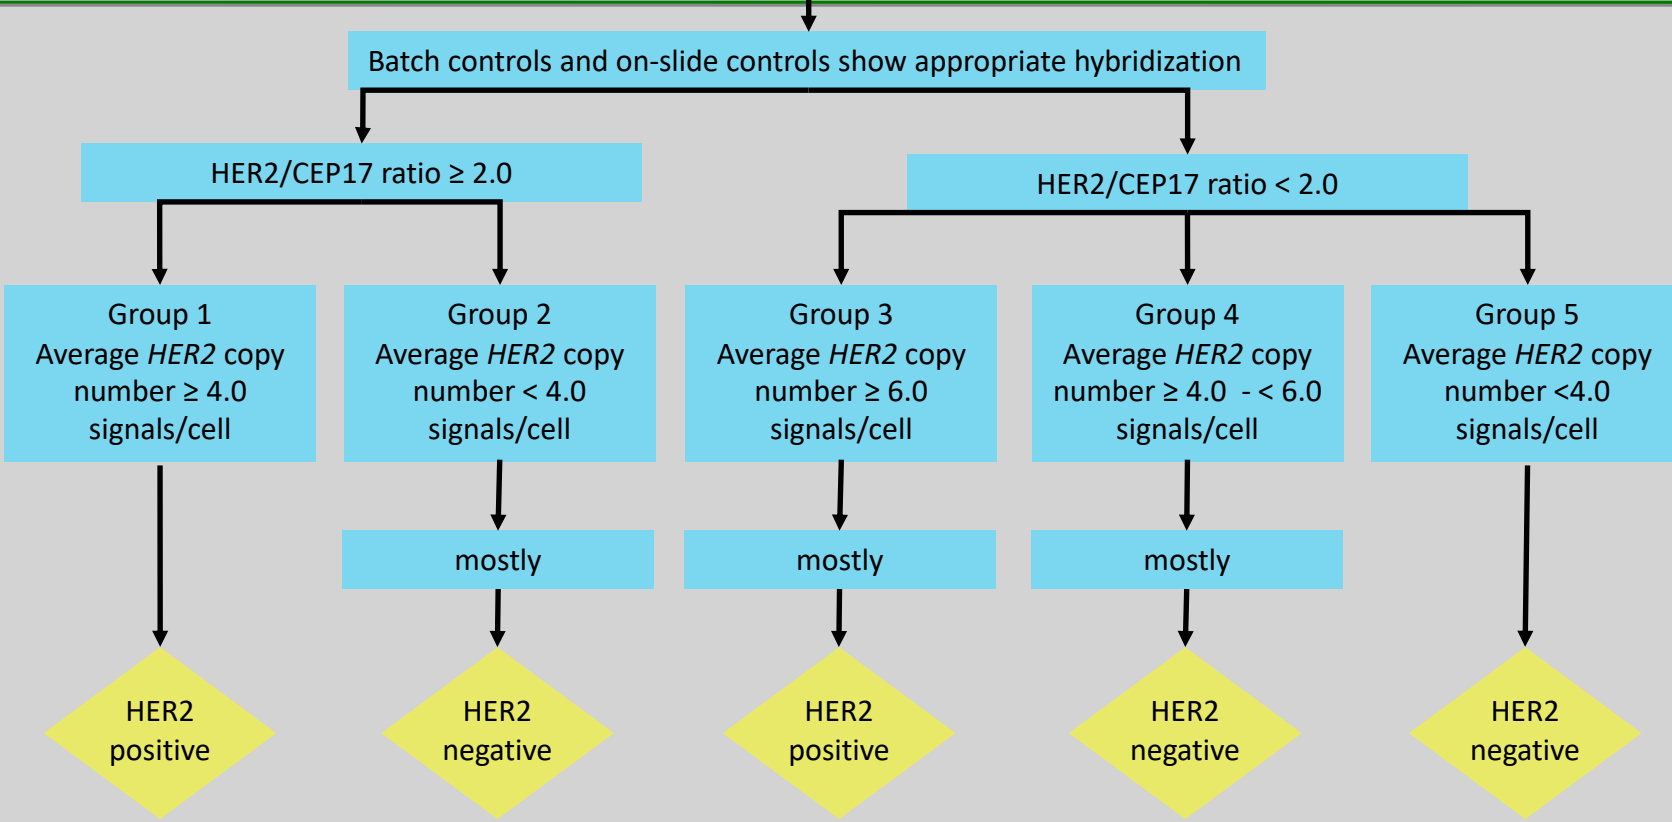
Batch controls and on-slide controls show appropriate hybridization

HER2/CEP17 ratio ≥ 2.0

HER2/CEP17 ratio < 2.0

Group 1
Average *HER2* copy number ≥ 4.0 signals/cell

Group 2
Average *HER2* copy number < 4.0 signals/cell

Group 3
Average *HER2* copy number ≥ 6.0 signals/cell

Group 4
Average *HER2* copy number ≥ 4.0 - < 6.0 signals/cell

Group 5
Average *HER2* copy number <4.0 signals/cell

mostly

mostly

mostly

HER2 positive

HER2 negative

HER2 positive

HER2 negative

HER2 negative